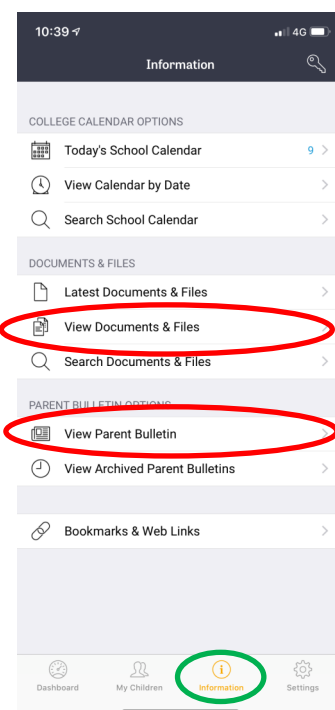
10:39
4G

Information

COLLEGE CALENDAR OPTIONS

Today's School Calendar 9

View Calendar by Date

Search School Calendar

DOCUMENTS & FILES

Latest Documents & Files

View Documents & Files

Search Documents & Files

PARENT BULLETIN OPTIONS

View Parent Bulletin

View Archived Parent Bulletins

Bookmarks & Web Links

Dashboard My Children Information Settings